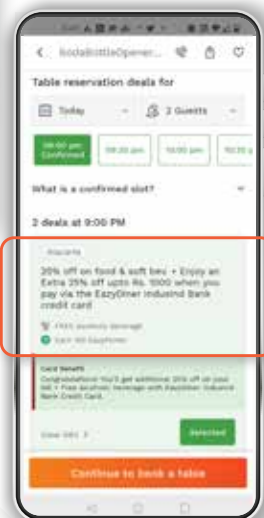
SodaBottleOpener...

Table reservation deals for

Today

2 Guests

08:00 pm Confirmed

08:30 pm

10:00 pm

10:15 p

What is a confirmed slot?

2 deals at 9:00 PM

Discounts

20% off on food & soft bev + Enjoy an Extra 25% off upto Rs. 1000 when you pay via the EazyDiner IndusInd Bank credit card

FREE alcoholic beverage

Earn 100 EazyPoints

Card Benefit

Congratulations! You'll get additional 25% off on your bill + Free alcoholic beverage with EazyDiner IndusInd Bank Credit Card.

View T&C

Selected

Continue to book a table